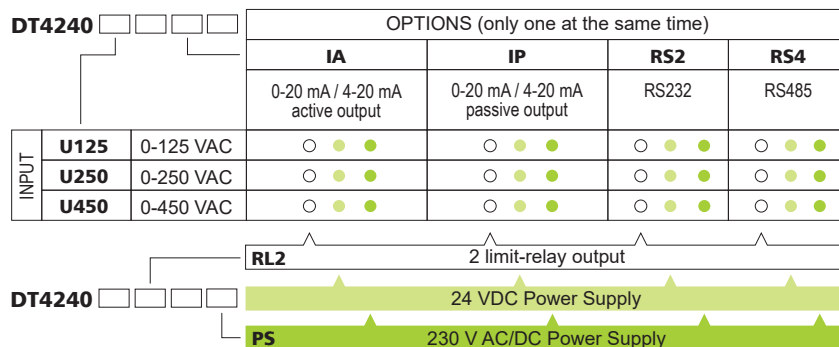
DT4240

OPTIONS (only one at the same time)

| | | IA | IP | RS2 | RS4 |
|---|---|---|---|---|---|
| | | 0-20 mA / 4-20 mA active output | 0-20 mA / 4-20 mA passive output | RS232 | RS485 |
| INPUT | U125 | 0-125 VAC | | | | |
| | U250 | 0-250 VAC | | | | |
| | U450 | 0-450 VAC | | | | |

RL2 2 limit-relay output

DT4240

24 VDC Power Supply

PS 230 V AC/DC Power Supply